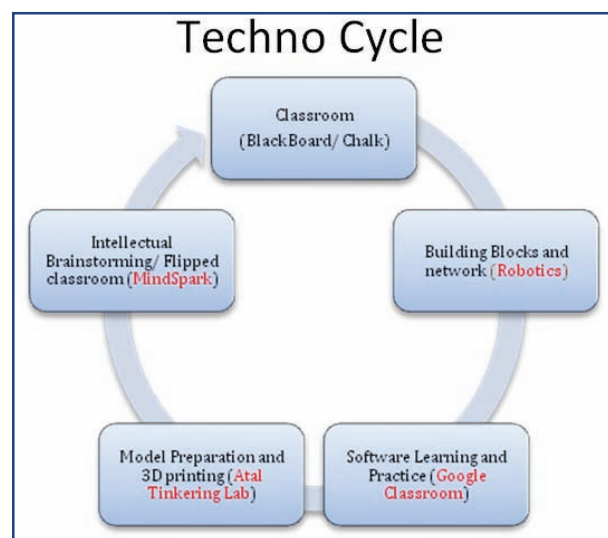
Techno Cycle

Classroom (BlackBoard/ Chalk)

Building Blocks and network (Robotics)

Software Learning and Practice (Google Classroom)

Model Preparation and 3D printing (Atal Tinkering Lab)

Intellectual Brainstorming/ Flipped classroom (MindSpark)